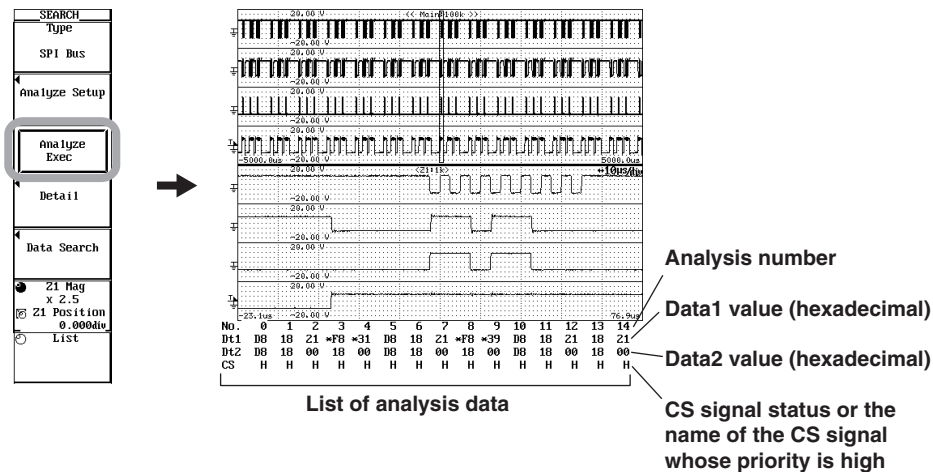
SEARCH
Type
SPI Bus
Analyze Setup
Analyze Exec
Detail
Data Search
Z1 Mag x 2.5
Z1 Position 0.000div
List

20.00 V
<< Main:100k >>
-20.00 V
20.00 V
-20.00 V
20.00 V
-20.00 V
20.00 V
-5000.0us
5000.0us
20.00 V
<Z1:1k>
←10μs/div
-20.00 V
20.00 V
-20.00 V
20.00 V
-20.00 V
-23.1us
76.9us

| No. | 0 | 1 | 2 | 3 | 4 | 5 | 6 | 7 | 8 | 9 | 10 | 11 | 12 | 13 | 14 |
|---|---|---|---|---|---|---|---|---|---|---|---|---|---|---|---|
| Dt1 | D8 | 18 | 21 | *F8 | *31 | D8 | 18 | 21 | *F8 | *39 | D8 | 18 | 21 | 18 | 21 |
| Dt2 | D8 | 18 | 00 | 18 | 00 | D8 | 18 | 00 | 18 | 00 | D8 | 18 | 00 | 18 | 00 |
| CS | H | H | H | H | H | H | H | H | H | H | H | H | H | H | H |

Analysis number
Data1 value (hexadecimal)
Data2 value (hexadecimal)
List of analysis data
CS signal status or the name of the CS signal whose priority is high